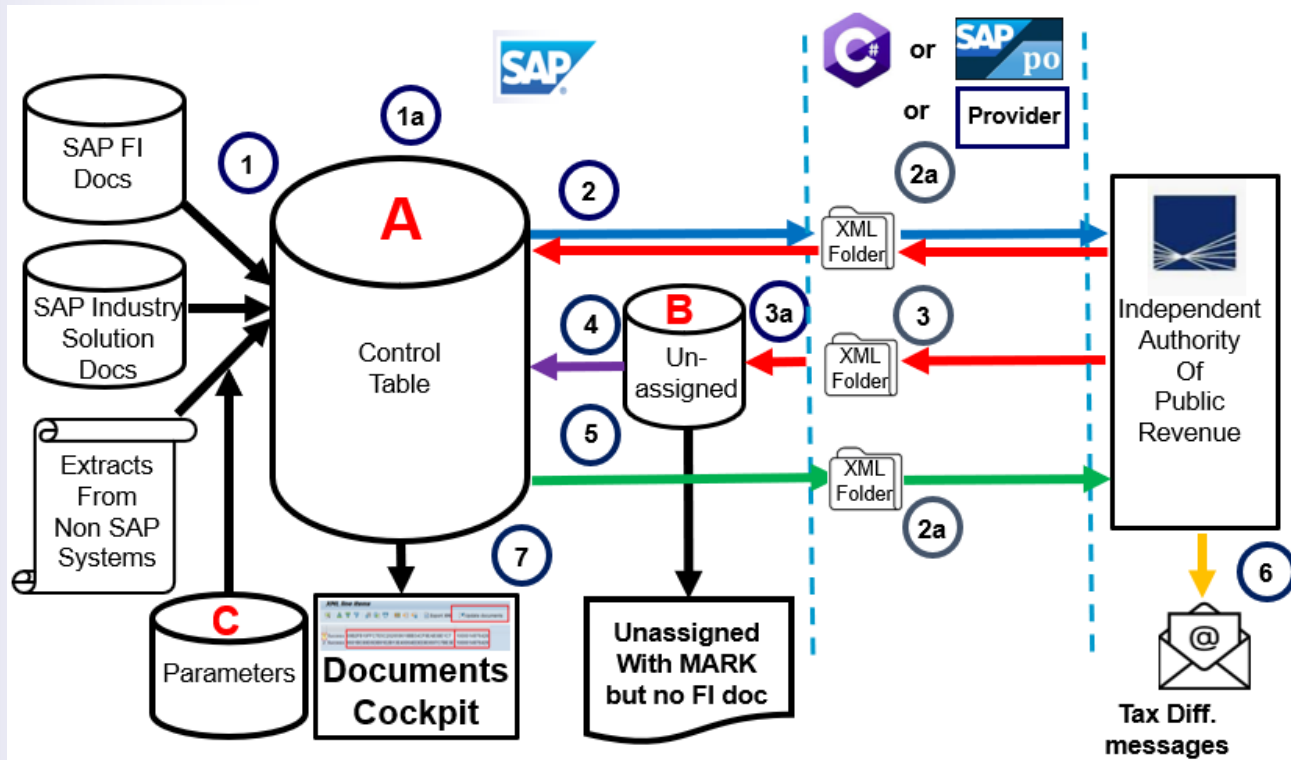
SAP

C# or SAP po

or Provider

1a

SAP FI Docs

1

A

Control Table

2

XML Folder

2a

SAP Industry Solution Docs

4

B

Un-assigned

3a

XML Folder

3

Independent Authority Of Public Revenue

Extracts From Non SAP Systems

5

XML Folder

2a

7

C

Parameters

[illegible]

Documents Cockpit

Unassigned With MARK but no FI doc

6

@

Tax Diff. messages